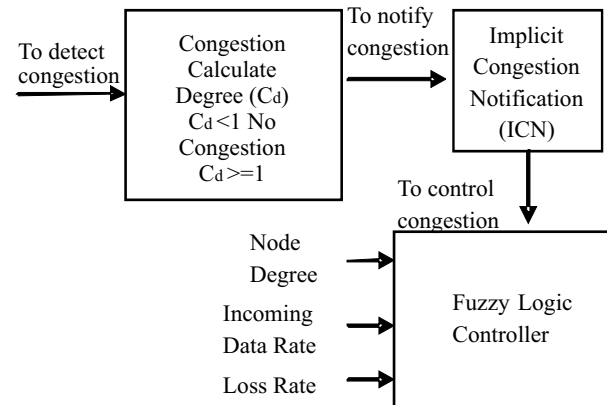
To detect congestion

Congestion Calculate Degree ($C_d$) $C_d<1$ No Congestion $C_d>=1$

To notify congestion

Implicit Congestion Notification (ICN)

To control congestion

Node Degree

Incoming Data Rate

Loss Rate

Fuzzy Logic Controller